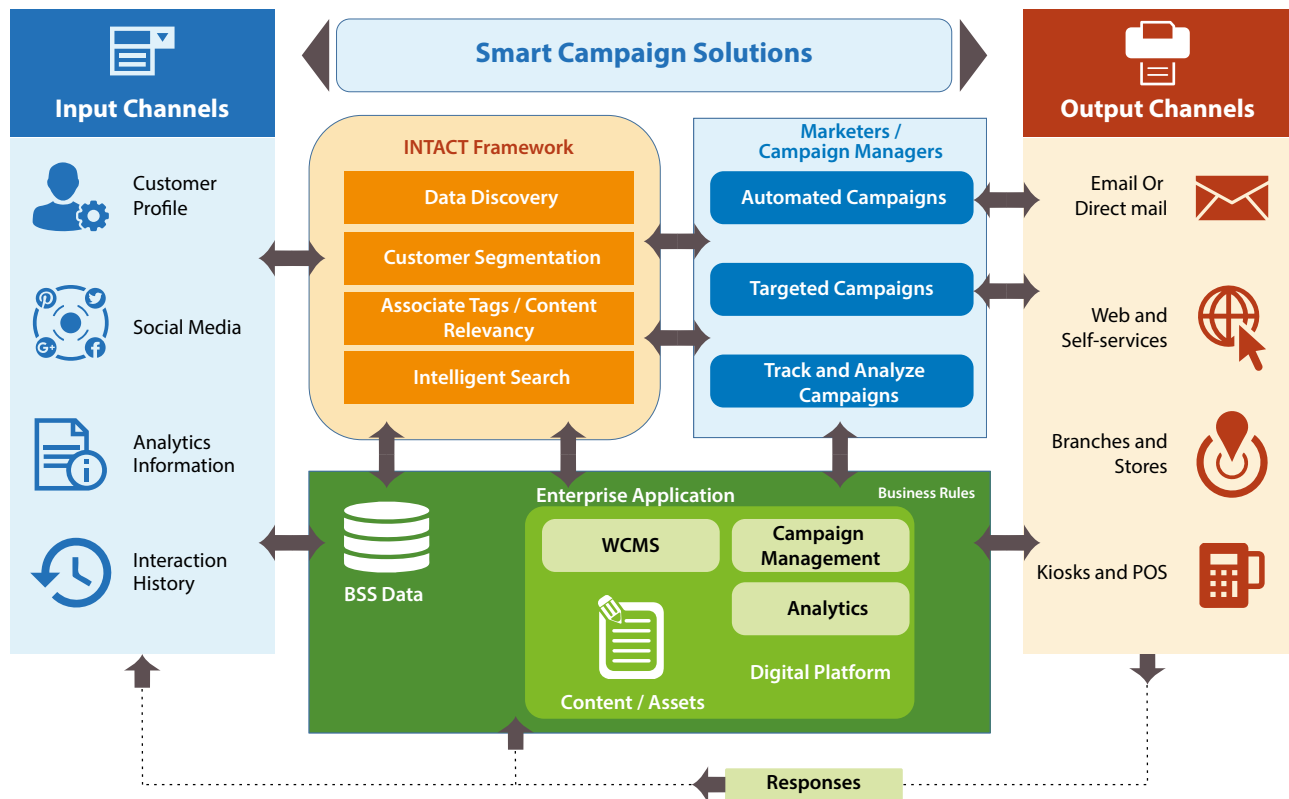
Smart Campaign Solutions

Input Channels

Customer Profile

Social Media

Analytics Information

Interaction History

INTACT Framework

Data Discovery

Customer Segmentation

Associate Tags / Content Relevancy

Intelligent Search

Marketers / Campaign Managers

Automated Campaigns

Targeted Campaigns

Track and Analyze Campaigns

Output Channels

Email Or Direct mail

Web and Self-services

Branches and Stores

Kiosks and POS

Enterprise Application

Business Rules

BSS Data

WCMS

Campaign Management

Analytics

Content / Assets

Digital Platform

Responses